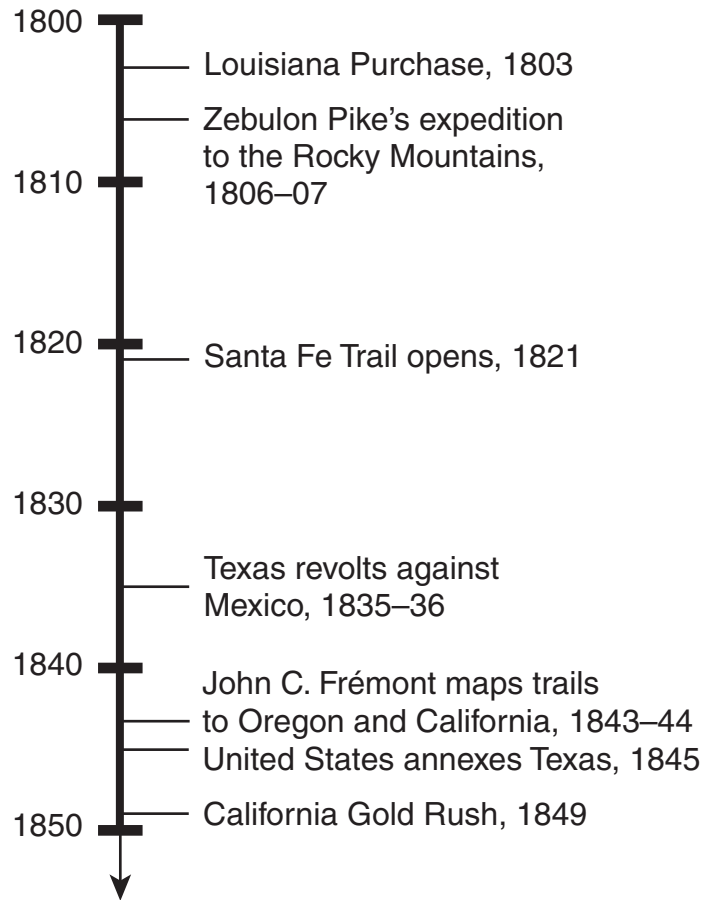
1800

Louisiana Purchase, 1803

Zebulon Pike's expedition to the Rocky Mountains, 1806–07

1810

1820

Santa Fe Trail opens, 1821

1830

Texas revolts against Mexico, 1835–36

1840

John C. Frémont maps trails to Oregon and California, 1843–44

United States annexes Texas, 1845

California Gold Rush, 1849

1850